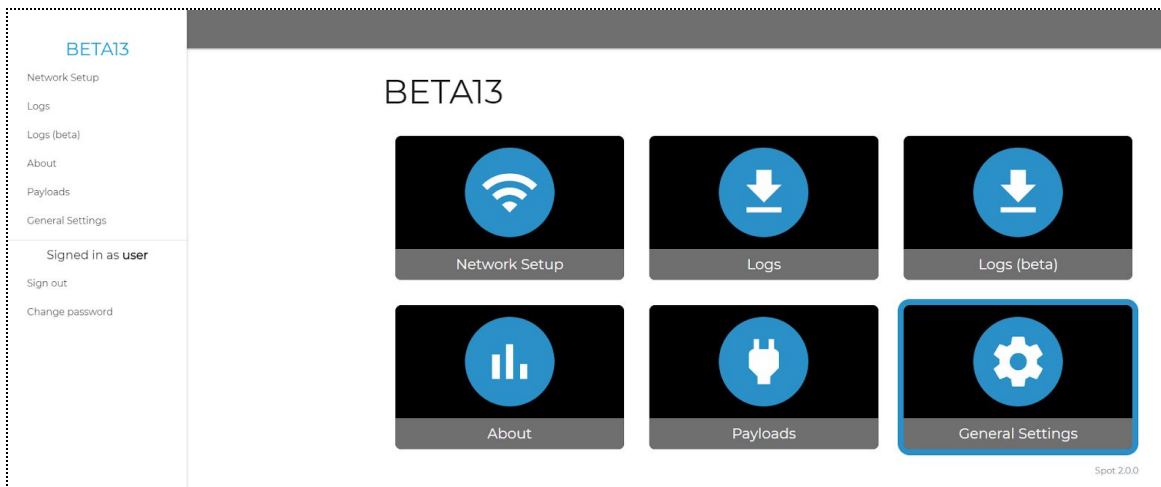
BETA13

Network Setup

Logs

Logs (beta)

About

Payloads

General Settings

Signed in as user

Sign out

Change password

BETA13

Network Setup

Logs

Logs (beta)

About

Payloads

General Settings

Spot 2.0.0